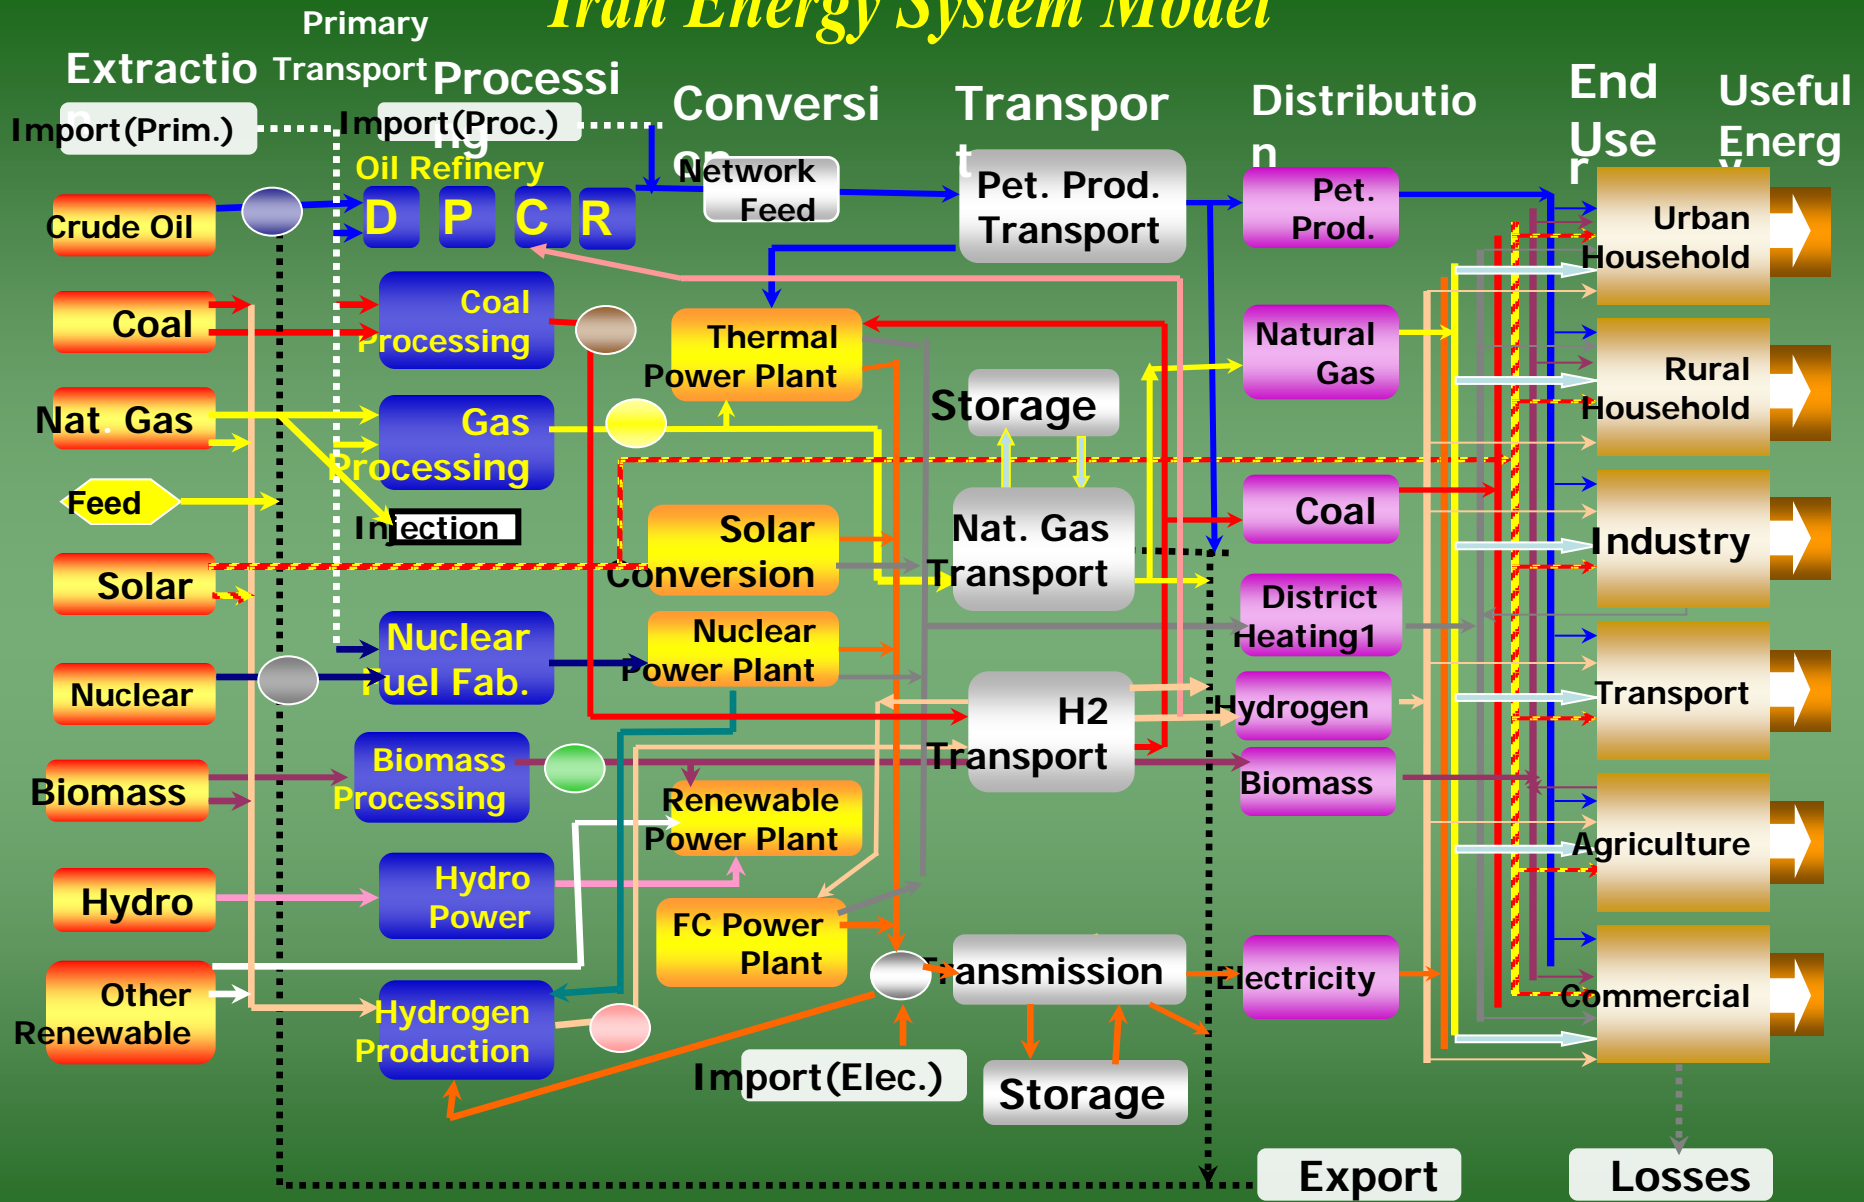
Iran Energy System Model

Primary Transport

Extractio

Processi ng

Conversi on

Transpor t

Distributio n

End Use r

Useful Energ y

Import(Prim.)

Import(Proc.)

Oil Refinery

D P C R

Network Feed

Pet. Prod. Transport

Pet. Prod.

Crude Oil

Coal

Coal Processing

Thermal Power Plant

Natural Gas

Urban Household

Nat. Gas

Gas Processing

Storage

Rural Household

Feed

Injection

Solar Conversion

Nat. Gas Transport

Coal

Industry

Solar

District Heating1

Nuclear

Nuclear Fuel Fab.

Nuclear Power Plant

H2 Transport

Hydrogen

Transport

Biomass

Biomass Processing

Renewable Power Plant

Biomass

Agriculture

Hydro

Hydro Power

FC Power Plant

Transmission

Electricity

Commercial

Other Renewable

Hydrogen Production

Import(Elec.)

Storage

Export

Losses